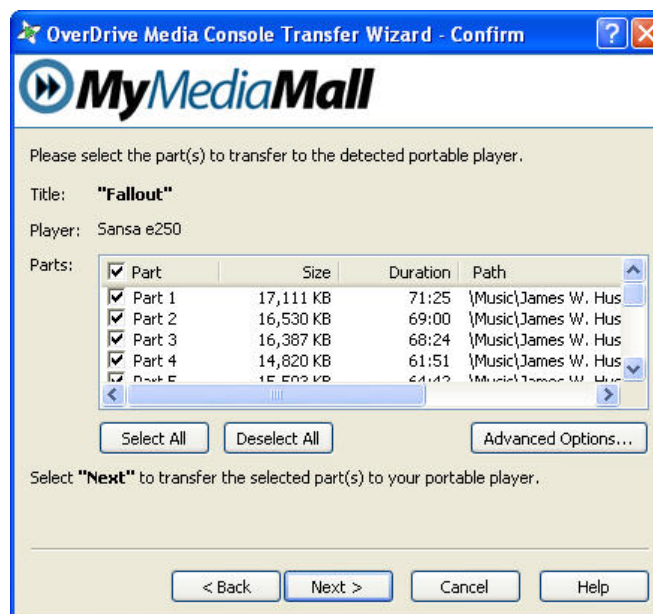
OverDrive Media Console Transfer Wizard - Confirm

MyMediaMall

Please select the part(s) to transfer to the detected portable player.

Title: "Fallout"

Player: Sansa e250

Parts:

| Part | Size | Duration | Path |
|---|---|---|---|
| Part 1 | 17,111 KB | 71:25 | \Music\James W. Hus |
| Part 2 | 16,530 KB | 69:00 | \Music\James W. Hus |
| Part 3 | 16,387 KB | 68:24 | \Music\James W. Hus |
| Part 4 | 14,820 KB | 61:51 | \Music\James W. Hus |
| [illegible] | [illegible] | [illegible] | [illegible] |

Select All   Deselect All   Advanced Options...

Select "Next" to transfer the selected part(s) to your portable player.

< Back   Next >   Cancel   Help